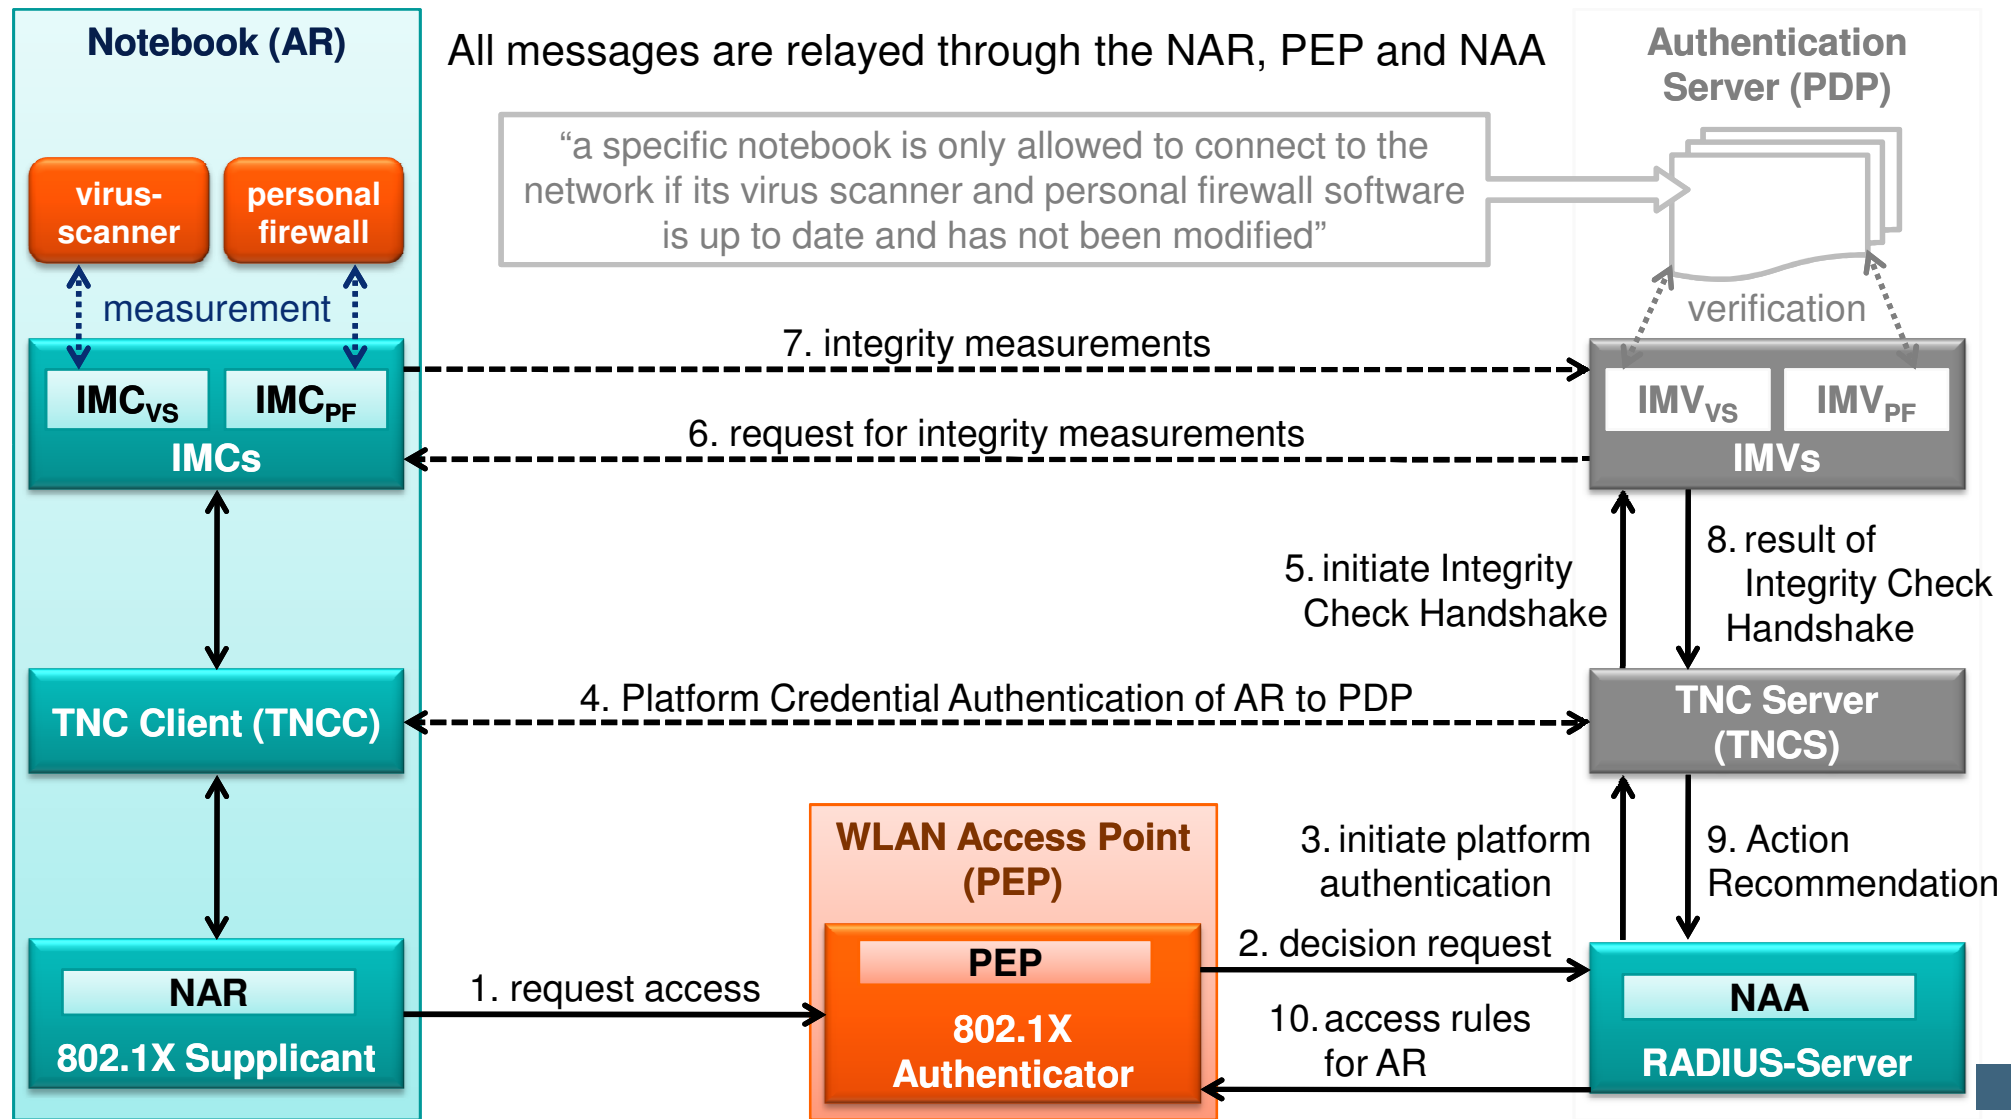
Notebook (AR)

All messages are relayed through the NAR, PEP and NAA

Authentication Server (PDP)

"a specific notebook is only allowed to connect to the network if its virus scanner and personal firewall software is up to date and has not been modified"

virus-scanner

personal firewall

measurement

verification

7. integrity measurements

$IMC_{VS}$

$IMC_{PF}$

IMCs

$IMV_{VS}$

$IMV_{PF}$

IMVs

6. request for integrity measurements

5. initiate Integrity Check Handshake

8. result of Integrity Check Handshake

TNC Client (TNCC)

4. Platform Credential Authentication of AR to PDP

TNC Server (TNCS)

WLAN Access Point (PEP)

3. initiate platform authentication

9. Action Recommendation

2. decision request

NAR

802.1X Supplicant

1. request access

PEP

802.1X Authenticator

10. access rules for AR

NAA

RADIUS-Server